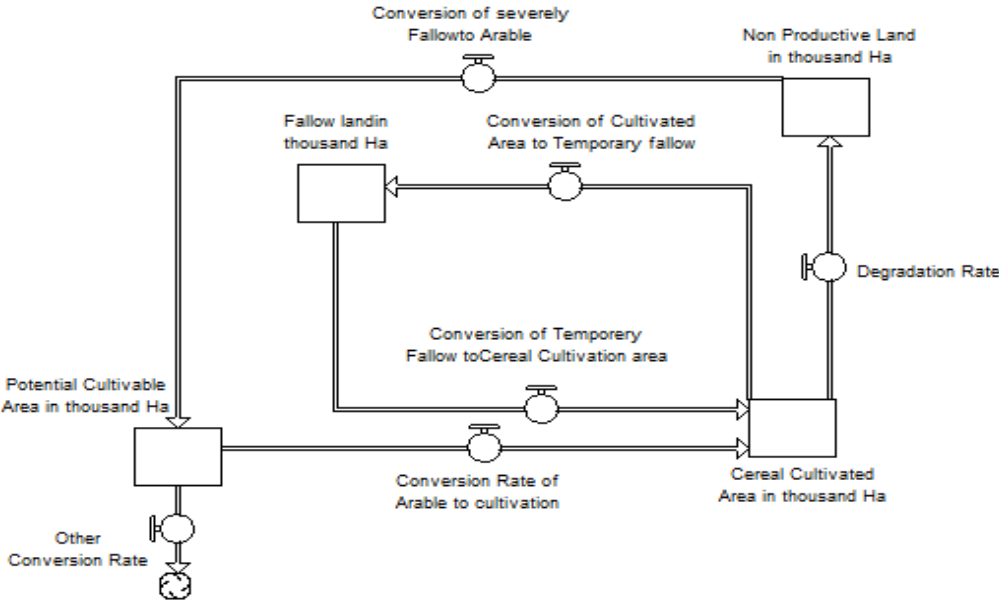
Conversion of severely Fallowto Arable

Non Productive Land in thousand Ha

Fallow landin thousand Ha

Conversion of Cultivated Area to Temporary fallow

Degradation Rate

Conversion of Temporery Fallow toCereal Cultivation area

Potential Cultivable Area in thousand Ha

Conversion Rate of Arable to cultivation

Cereal Cultivated Area in thousand Ha

Other Conversion Rate